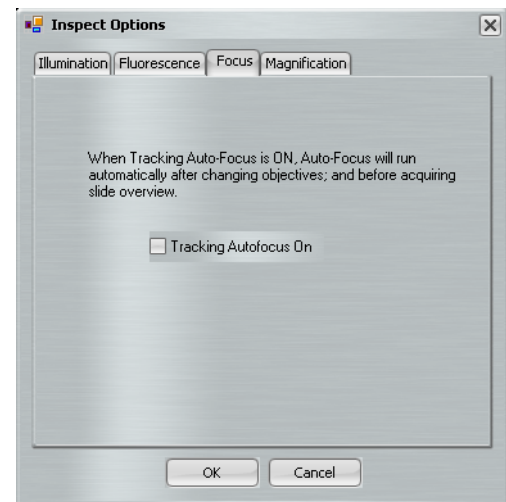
Inspect Options

Illumination | Fluorescence | Focus | Magnification

When Tracking Auto-Focus is ON, Auto-Focus will run automatically after changing objectives; and before acquiring slide overview.

Tracking Autofocus On

OK | Cancel